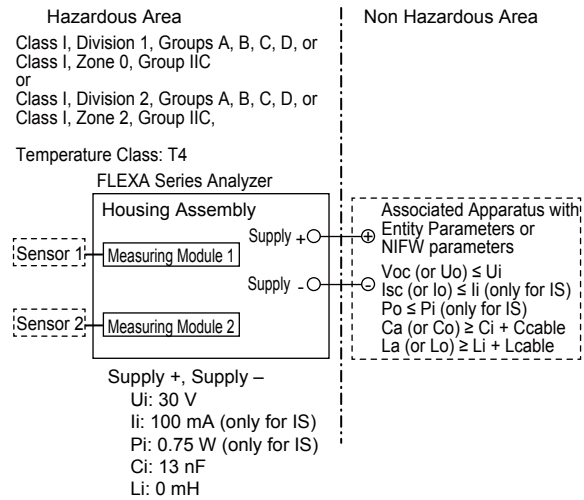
Hazardous Area

Non Hazardous Area

Class I, Division 1, Groups A, B, C, D, or Class I, Zone 0, Group IIC
or
Class I, Division 2, Groups A, B, C, D, or Class I, Zone 2, Group IIC,

Temperature Class: T4

FLEXA Series Analyzer

Housing Assembly

Sensor 1

Measuring Module 1

Sensor 2

Measuring Module 2

Supply +

Supply -

Associated Apparatus with Entity Parameters or NIFW parameters

Voc (or Uo) ≤ Ui
Isc (or Io) ≤ Ii (only for IS)
Po ≤ Pi (only for IS)
Ca (or Co) ≥ Ci + Ccable
La (or Lo) ≥ Li + Lcable

Supply +, Supply –
Ui: 30 V
Ii: 100 mA (only for IS)
Pi: 0.75 W (only for IS)
Ci: 13 nF
Li: 0 mH